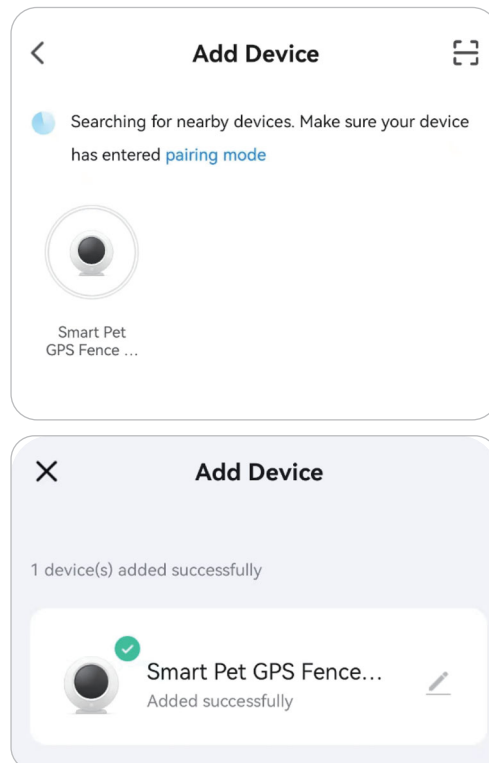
Add Device

Searching for nearby devices. Make sure your device has entered pairing mode

Smart Pet GPS Fence ...

Add Device

1 device(s) added successfully

Smart Pet GPS Fence...
Added successfully